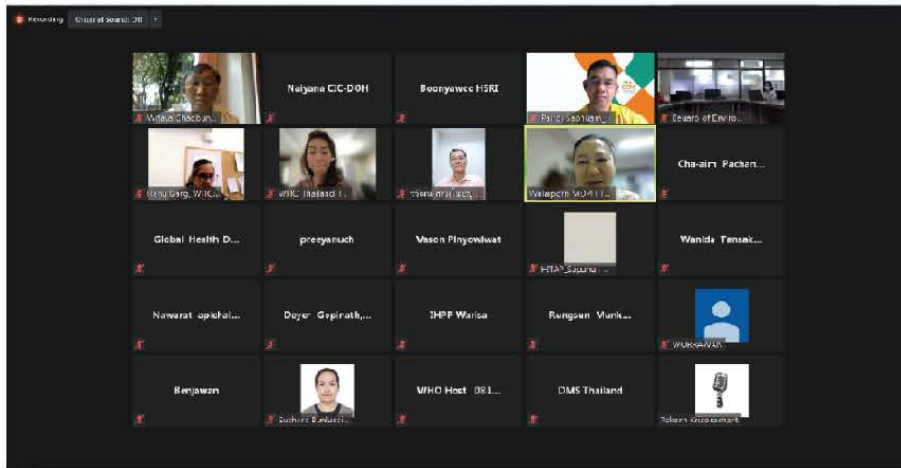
Recording Channel sound: Off

Witaya Chadbun...
Naiyana CIC-DOH
Boonyawee HSRI
Paritt Saonuam...
Board of Enviro...

Renu Garg, WHO...
WHO Thailand I...
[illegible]
Walaiporn MOPH...
Cha-aim Pachan...

Global Health D...
preeyanuch
Vason Pinyowiwat
HITAP_Saudia...
Wanida Tansak...

Nawarat apichai...
Doyer Gyipirath,...
IHPP Warisa
Rungsun Vanka...
WORAWUT

Benjawan
Suchera Buntasa...
WHO Host 081...
DMS Thailand
Pakorn Kittipaisanwut